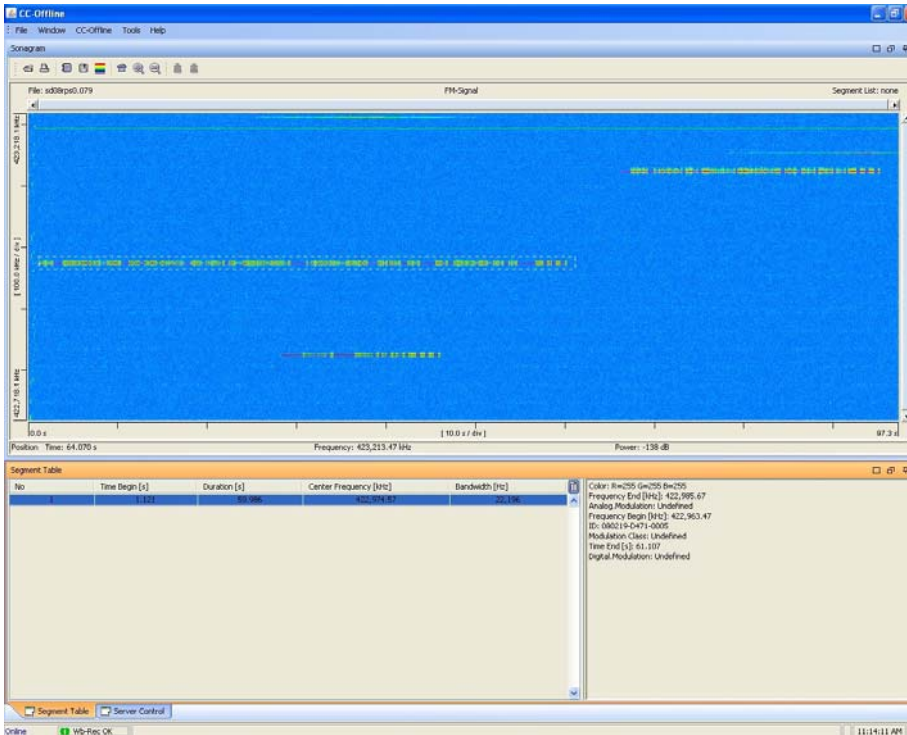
CC-Offline

File Window CC-Offline Tools Help

Sonagram

File: sd08rps0.079

FM-Signal

Segment List: none

423,218.1 kHz

[ 100.0 kHz / div ]

422,718.1 kHz

0.0 s

[ 10.0 s / div ]

97.3 s

Position Time: 64.070 s

Frequency: 423,213.47 kHz

Power: -138 dB

Segment Table

| No | Time Begin [s] | Duration [s] | Center Frequency [kHz] | Bandwidth [Hz] |
|---|---|---|---|---|
| 1 | 1.121 | 59.986 | 422,974.57 | 22,196 |

Color: R=255 G=255 B=255
Frequency End [kHz]: 422,985.67
Analog.Modulation: Undefined
Frequency Begin [kHz]: 422,963.47
ID: 080219-D471-0005
Modulation Class: Undefined
Time End [s]: 61.107
Digital.Modulation: Undefined

Segment Table

Server Control

Online

Wb-Rec OK

11:14:11 AM